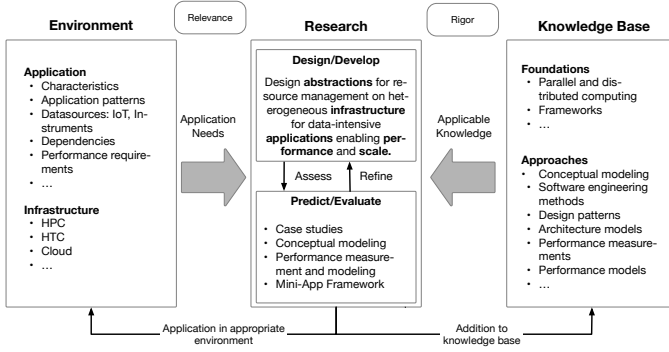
Environment

Relevance

Research

Rigor

Knowledge Base

Application
- Characteristics
- Application patterns
- Datasources: IoT, Instruments
- Dependencies
- Performance requirements
- …

Infrastructure
- HPC
- HTC
- Cloud
- …

Application Needs

Design/Develop

Design **abstractions** for resource management on heterogeneous **infrastructure** for data-intensive **applications** enabling **performance** and **scale.**

Assess

Refine

Predict/Evaluate
- Case studies
- Conceptual modeling
- Performance measurement and modeling
- Mini-App Framework

Applicable Knowledge

Foundations
- Parallel and distributed computing
- Frameworks
- …

Approaches
- Conceptual modeling
- Software engineering methods
- Design patterns
- Architecture models
- Performance measurements
- Performance models
- …

Application in appropriate environment

Addition to knowledge base